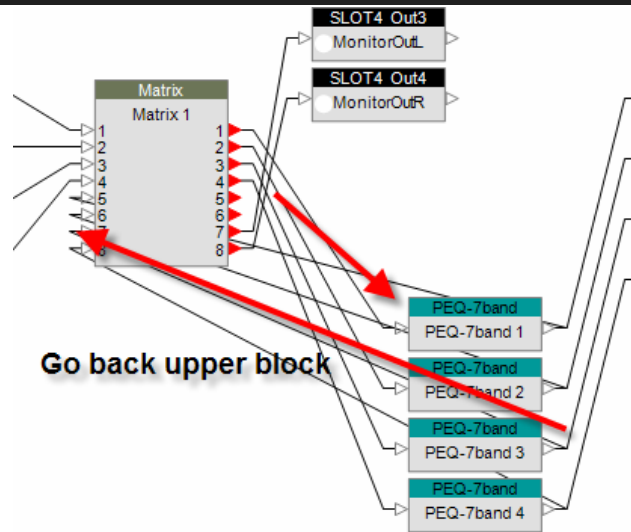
SLOT4 Out3
MonitorOutL
SLOT4 Out4
MonitorOutR
Matrix
Matrix 1
1
2
3
4
5
6
7
8
1
2
3
4
5
6
7
8
PEQ-7band
PEQ-7band 1
Go back upper block
PEQ-7band
PEQ-7band 2
PEQ-7band
PEQ-7band 3
PEQ-7band
PEQ-7band 4